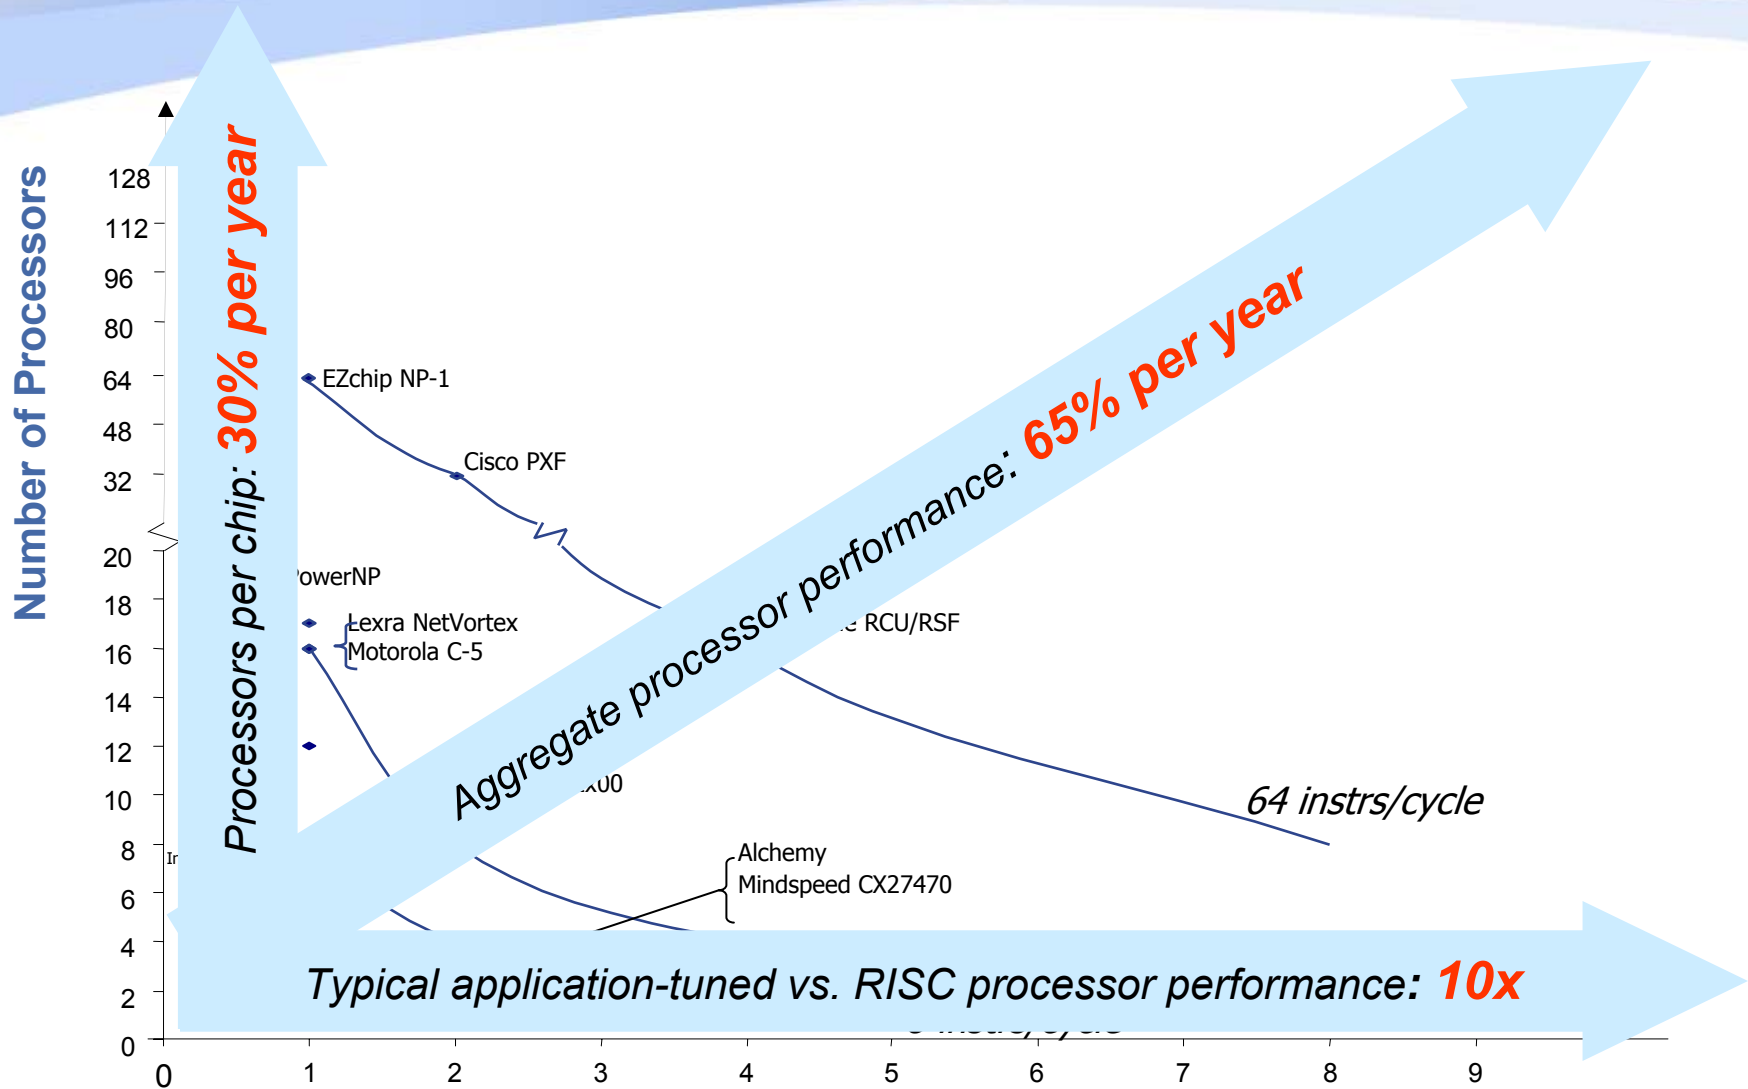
Number of Processors

128
112
96
80
64
48
32
20
18
16
14
12
10
8
6
4
2
0

0 1 2 3 4 5 6 7 8 9

Processors per chip: 30% per year

EZchip NP-1
Cisco PXF
PowerNP
Lexra NetVortex
Motorola C-5
RCU/RSF
x00
Alchemy
Mindspeed CX27470
In

Aggregate processor performance: 65% per year

64 instrs/cycle

Typical application-tuned vs. RISC processor performance: 10x